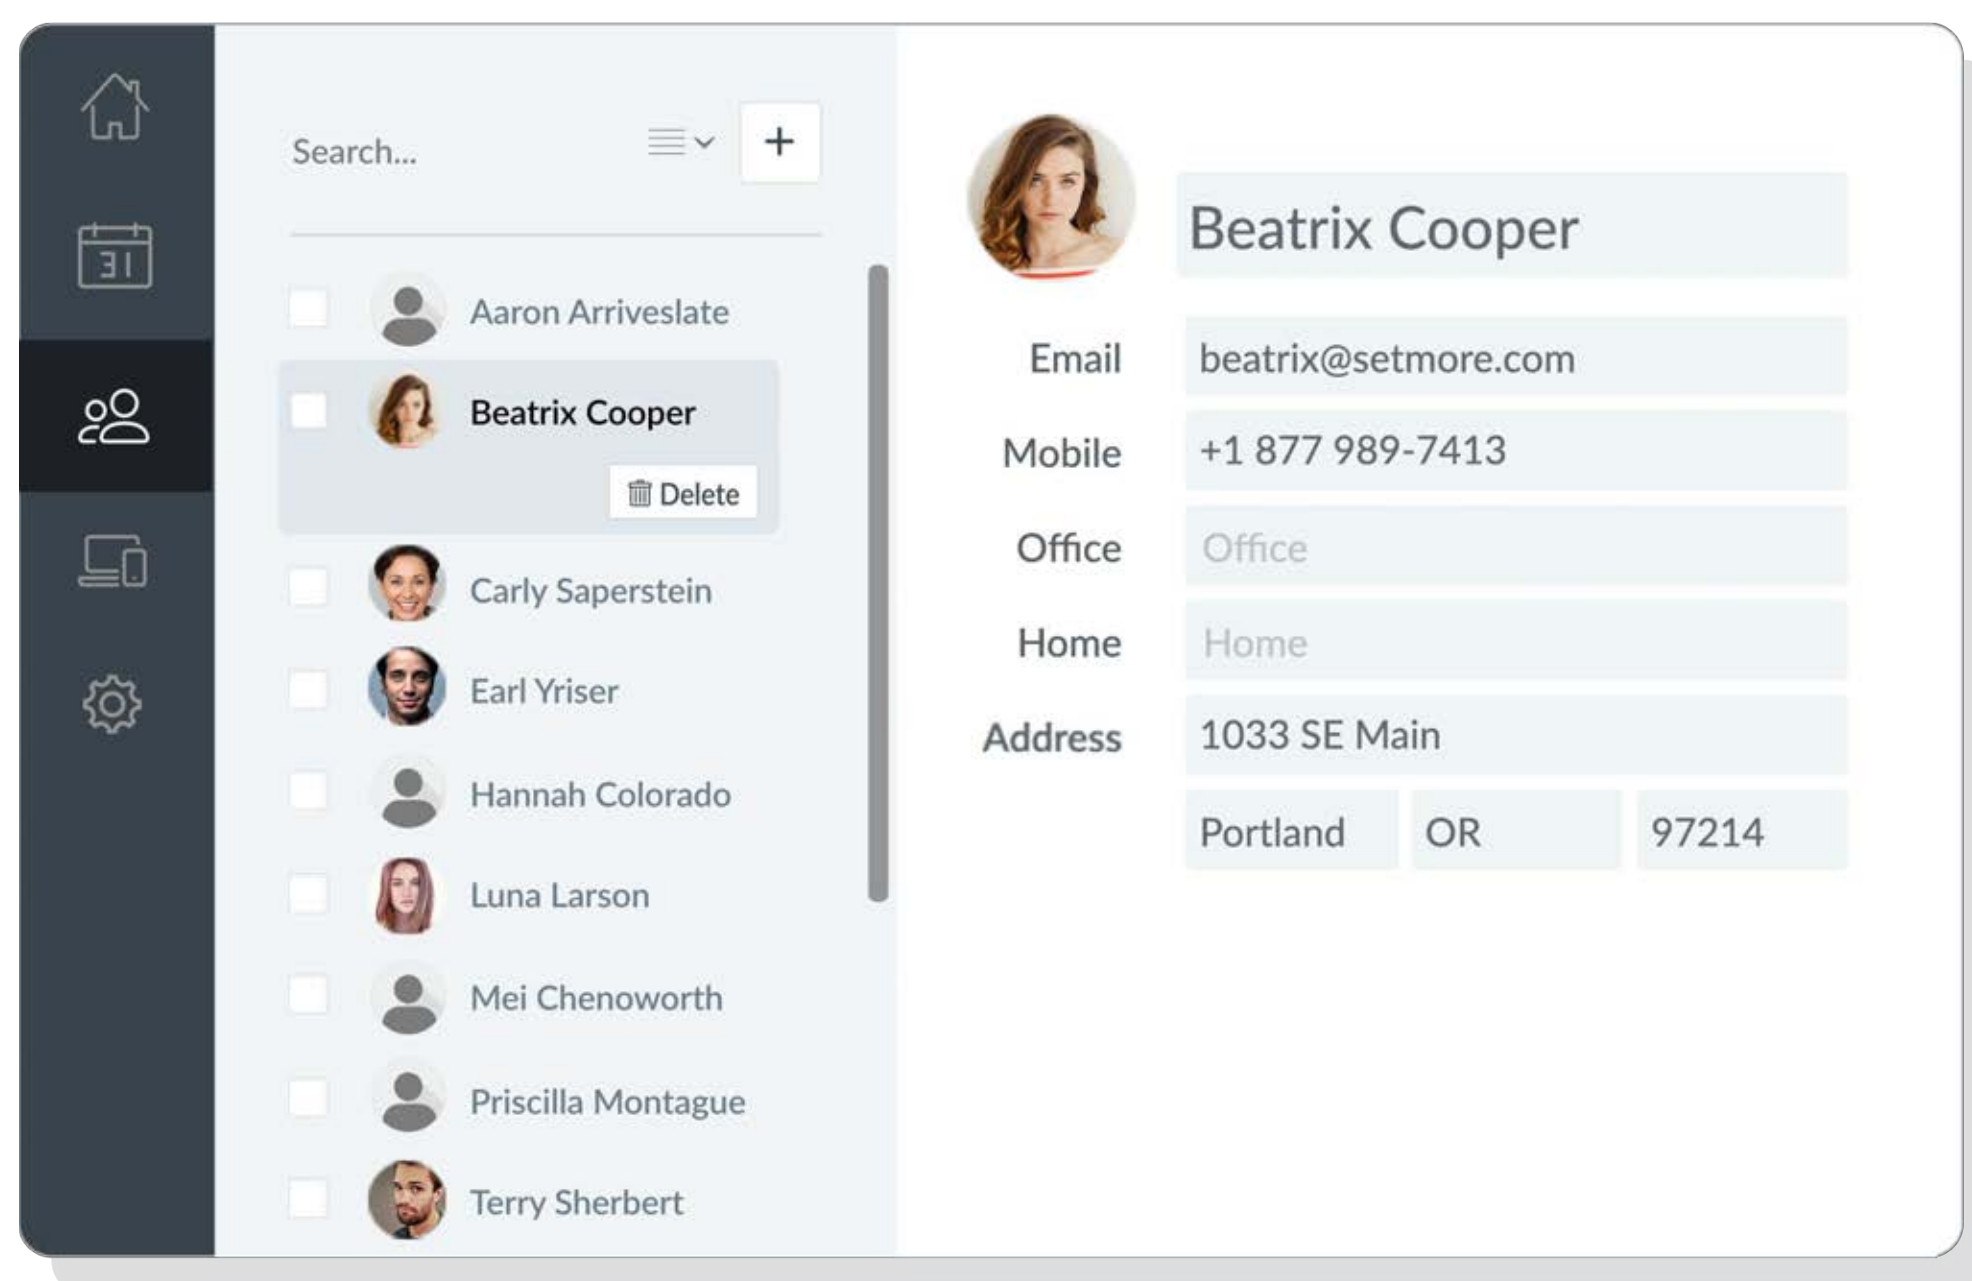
31

Search...

+

Aaron Arriveslate

Beatrix Cooper

Delete

Carly Saperstein

Earl Yriser

Hannah Colorado

Luna Larson

Mei Chenoworth

Priscilla Montague

Terry Sherbert

Beatrix Cooper

Email beatrix@setmore.com

Mobile +1 877 989-7413

Office Office

Home Home

Address 1033 SE Main

Portland OR 97214